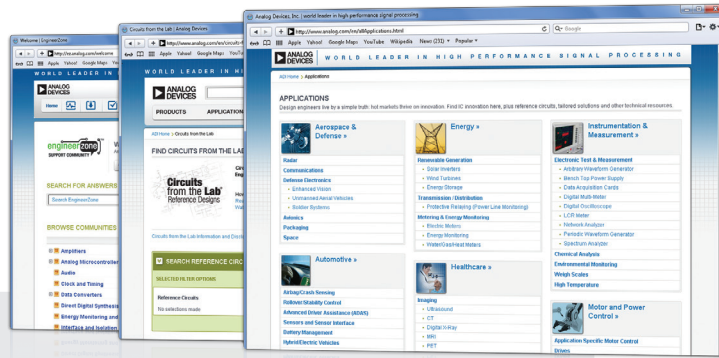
Welcome | EngineerZone

http://ez.analog.com/welcome

Apple Yahoo! Google Maps

WORLD LEADER IN

ANALOG DEVICES

Home

engineerzone
SUPPORT COMMUNITY

SEARCH FOR ANSWERS

Search EngineerZone

BROWSE COMMUNITIES

Amplifiers
Analog Microcontroller
Audio
Clock and Timing
Data Converters
Direct Digital Synthesis
Energy Monitoring and
Interface and Isolation

Circuits from the Lab | Analog Devices

http://www.analog.com/en/circuits

Apple Yahoo! Google Maps

WORLD LEADER IN HI

ANALOG DEVICES

PRODUCTS APPLICATION

ADI Home > Circuits from the Lab

FIND CIRCUITS FROM THE LAB

Circuits from the Lab
Reference Designs

Circuits from the Lab Information and Docu

SEARCH REFERENCE CIRC

SELECTED FILTER OPTIONS

Reference Circuits
No selections made

Analog Devices, Inc. | world leader in high performance signal processing

http://www.analog.com/en/allApplications.html

Google

Apple Yahoo! Google Maps YouTube Wikipedia News (231) Popular

ANALOG DEVICES WORLD LEADER IN HIGH PERFORMANCE SIGNAL PROCESSING

ADI Home > Applications

APPLICATIONS
Design engineers live by a simple truth: hot markets thrive on innovation. Find IC innovation here, plus reference circuits, tailored solutions and other technical resources.

Aerospace & Defense »
Radar
Communications
Defense Electronics
Enhanced Vision
Unmanned Aerial Vehicles
Soldier Systems
Avionics
Packaging
Space

Energy »
Renewable Generation
Solar Inverters
Wind Turbines
Energy Storage
Transmission / Distribution
Protective Relaying (Power Line Monitoring)
Metering & Energy Monitoring
Electric Meters
Energy Monitoring
Water/Gas/Heat Meters

Instrumentation & Measurement »
Electronic Test & Measurement
Arbitrary Waveform Generator
Bench Top Power Supply
Data Acquisition Cards
Digital Multi-Meter
Digital Oscilloscope
LCR Meter
Network Analyzer
Periodic Waveform Generator
Spectrum Analyzer
Chemical Analysis
Environmental Monitoring
Weigh Scales
High Temperature

Automotive »
Airbag/Crash Sensing
Rollover/Stability Control
Advanced Driver Assistance (ADAS)
Sensors and Sensor Interface
Battery Management
Hybrid/Electric Vehicles

Healthcare »
Imaging
Ultrasound
CT
Digital X-Ray
MRI
PET

Motor and Power Control »
Application Specific Motor Control
Drives